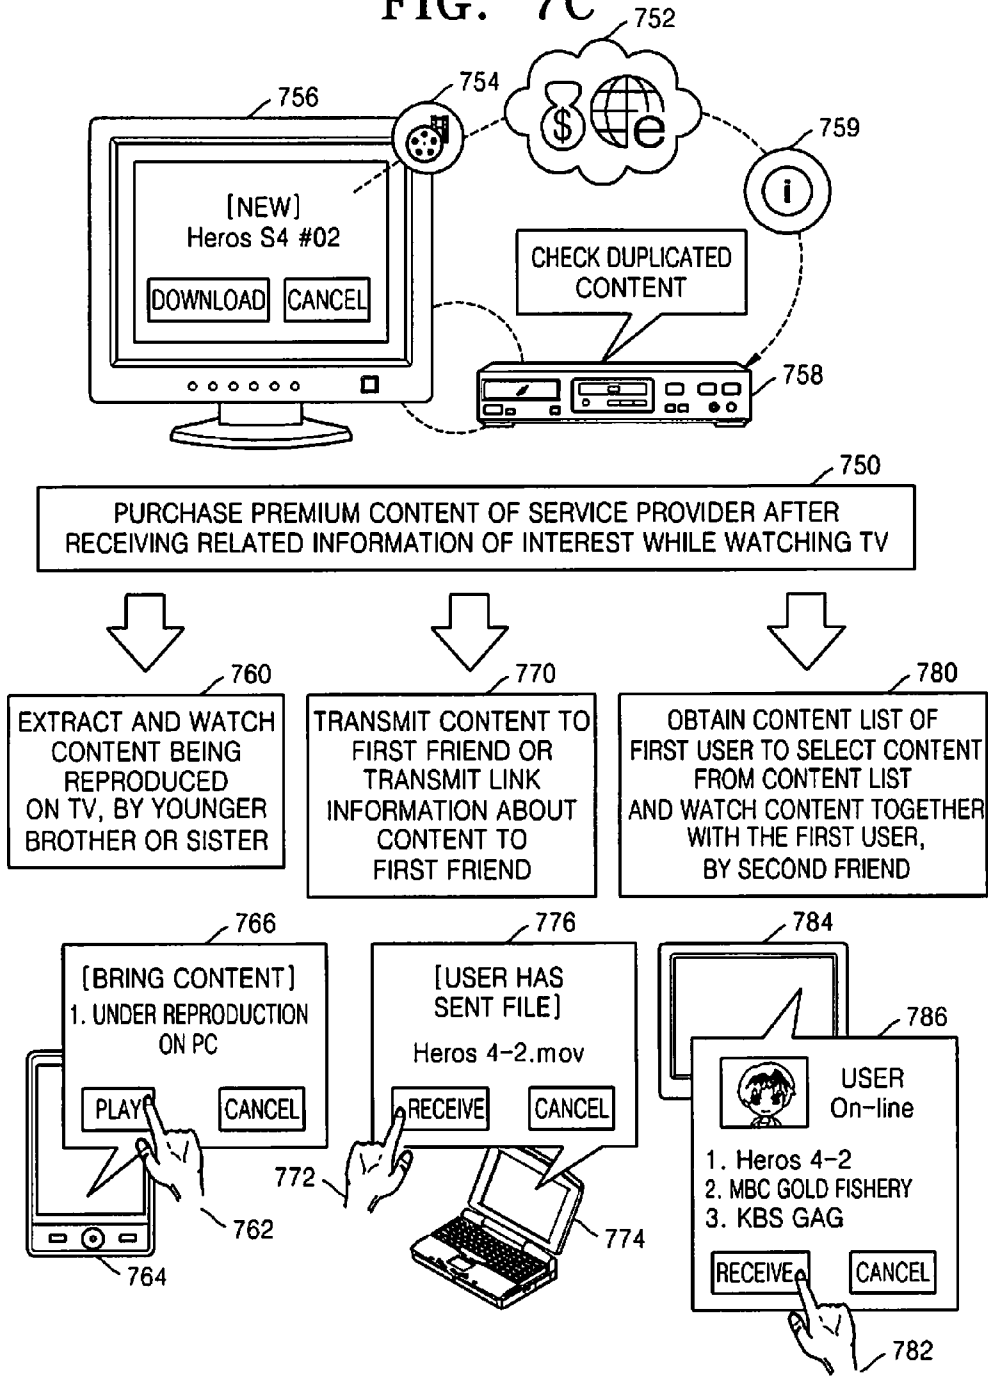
FIG. 7C

752

756

754

759

[NEW]
Heros S4 #02

DOWNLOAD CANCEL

CHECK DUPLICATED CONTENT

758

750

PURCHASE PREMIUM CONTENT OF SERVICE PROVIDER AFTER RECEIVING RELATED INFORMATION OF INTEREST WHILE WATCHING TV

760

EXTRACT AND WATCH CONTENT BEING REPRODUCED ON TV, BY YOUNGER BROTHER OR SISTER

770

TRANSMIT CONTENT TO FIRST FRIEND OR TRANSMIT LINK INFORMATION ABOUT CONTENT TO FIRST FRIEND

780

OBTAIN CONTENT LIST OF FIRST USER TO SELECT CONTENT FROM CONTENT LIST AND WATCH CONTENT TOGETHER WITH THE FIRST USER, BY SECOND FRIEND

766

[BRING CONTENT]
1. UNDER REPRODUCTION ON PC

PLAY CANCEL

762

764

776

[USER HAS SENT FILE]

Heros 4-2.mov

RECEIVE CANCEL

772

774

784

786

USER
On-line

1. Heros 4-2
2. MBC GOLD FISHERY
3. KBS GAG

RECEIVE CANCEL

782